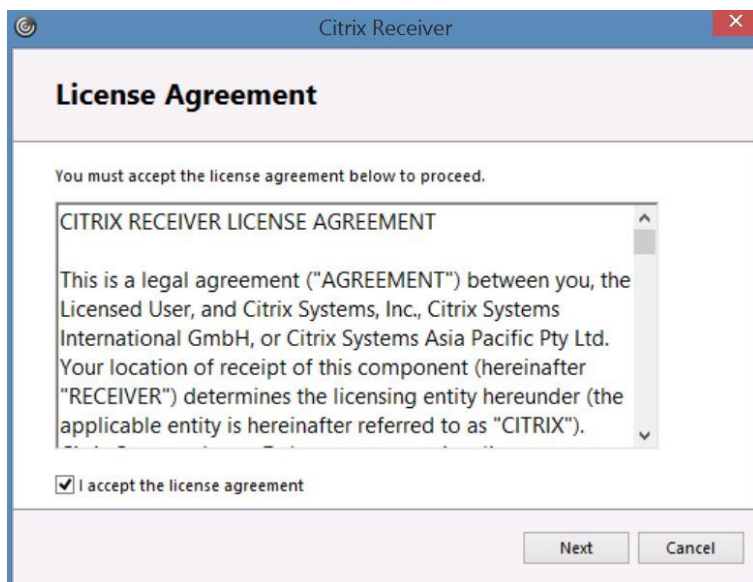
Citrix Receiver

License Agreement

You must accept the license agreement below to proceed.

CITRIX RECEIVER LICENSE AGREEMENT

This is a legal agreement ("AGREEMENT") between you, the Licensed User, and Citrix Systems, Inc., Citrix Systems International GmbH, or Citrix Systems Asia Pacific Pty Ltd. Your location of receipt of this component (hereinafter "RECEIVER") determines the licensing entity hereunder (the applicable entity is hereinafter referred to as "CITRIX"). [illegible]

I accept the license agreement

Next Cancel